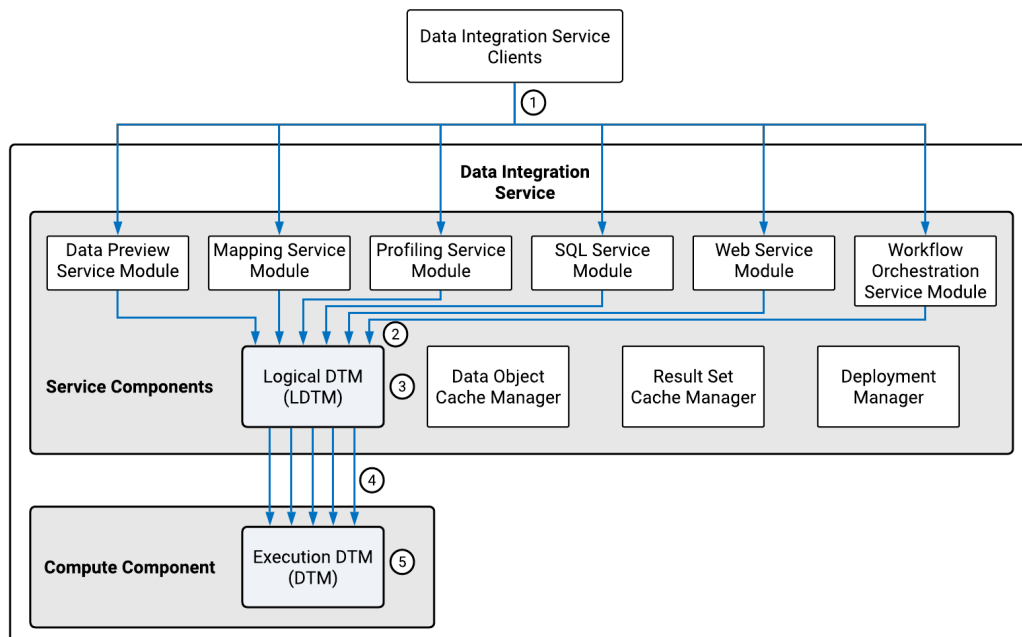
Data Integration Service Clients

1

Data Integration Service

Data Preview Service Module

Mapping Service Module

Profiling Service Module

SQL Service Module

Web Service Module

Workflow Orchestration Service Module

2

Service Components

Logical DTM (LDTM)

3

Data Object Cache Manager

Result Set Cache Manager

Deployment Manager

4

Compute Component

Execution DTM (DTM)

5